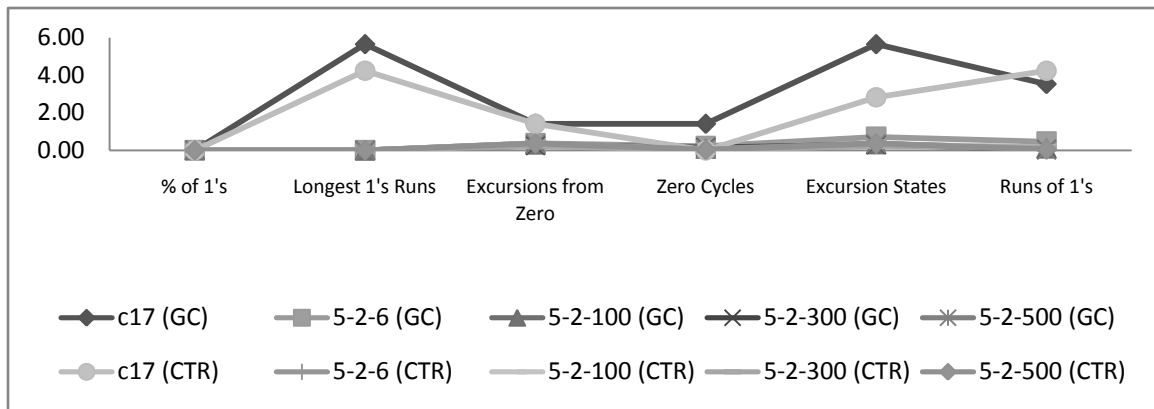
6.00
4.00
2.00
0.00

% of 1's
Longest 1's Runs
Excursions from Zero
Zero Cycles
Excursion States
Runs of 1's

c17 (GC)
5-2-6 (GC)
5-2-100 (GC)
5-2-300 (GC)
5-2-500 (GC)
c17 (CTR)
5-2-6 (CTR)
5-2-100 (CTR)
5-2-300 (CTR)
5-2-500 (CTR)